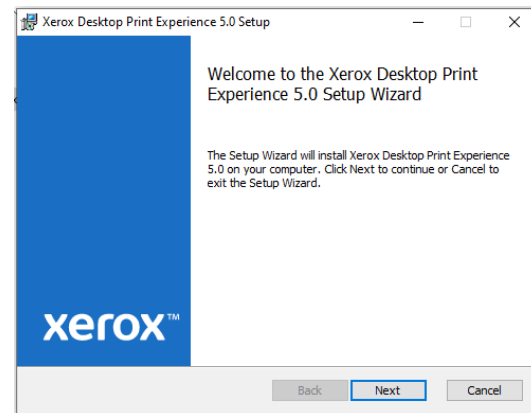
Xerox Desktop Print Experience 5.0 Setup

Welcome to the Xerox Desktop Print Experience 5.0 Setup Wizard

The Setup Wizard will install Xerox Desktop Print Experience 5.0 on your computer. Click Next to continue or Cancel to exit the Setup Wizard.

xerox™

Back

Next

Cancel